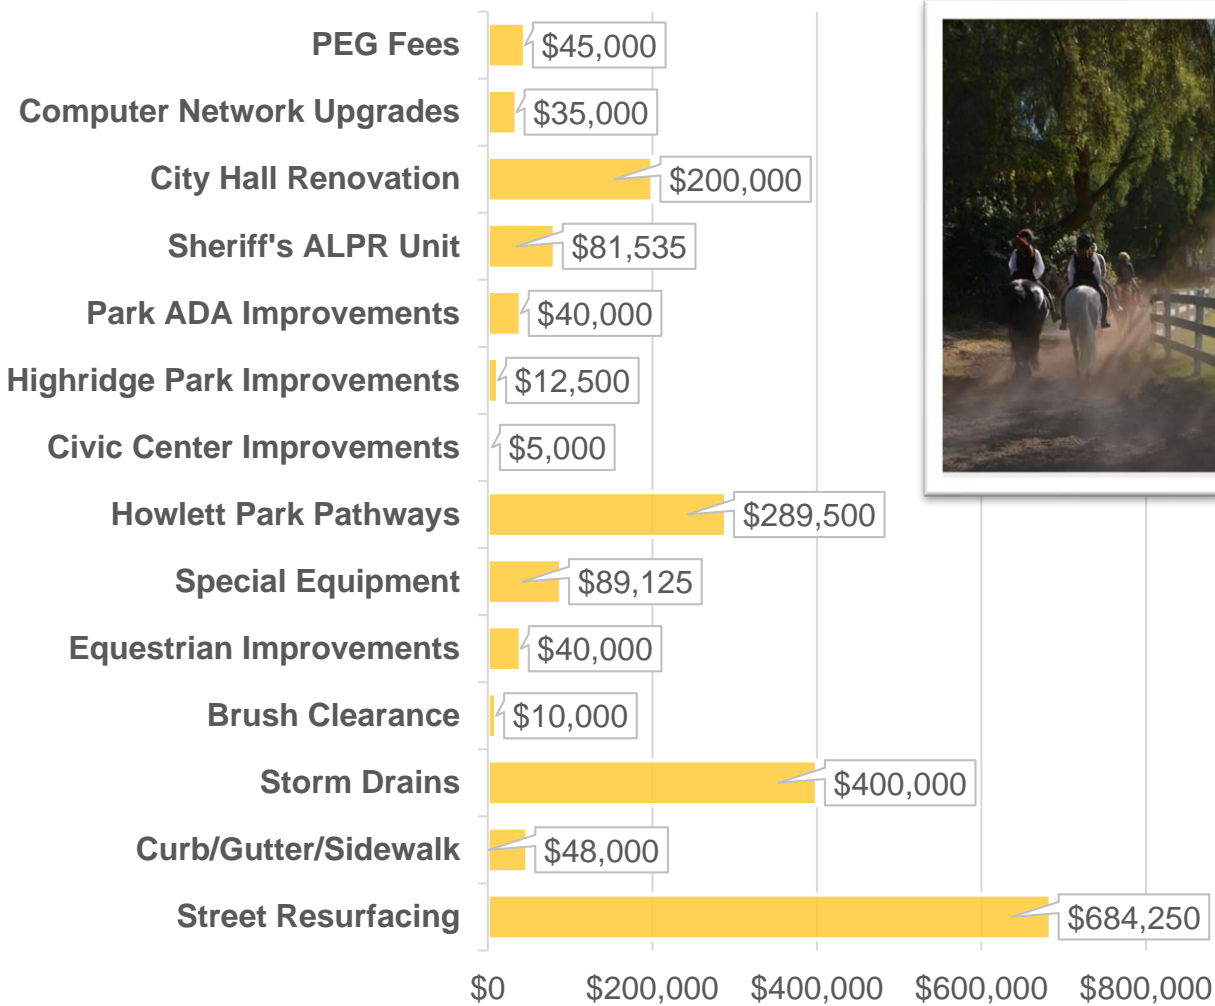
PEG Fees $45,000
Computer Network Upgrades $35,000
City Hall Renovation $200,000
Sheriff's ALPR Unit $81,535
Park ADA Improvements $40,000
Highridge Park Improvements $12,500
Civic Center Improvements $5,000
Howlett Park Pathways $289,500
Special Equipment $89,125
Equestrian Improvements $40,000
Brush Clearance $10,000
Storm Drains $400,000
Curb/Gutter/Sidewalk $48,000
Street Resurfacing $684,250

$0 $200,000 $400,000 $600,000 $800,000